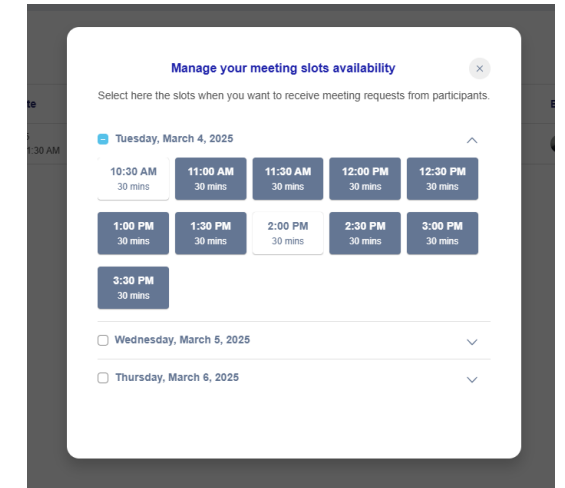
te
5
1:30 AM

Manage your meeting slots availability

×

Select here the slots when you want to receive meeting requests from participants.

Tuesday, March 4, 2025

10:30 AM
30 mins

11:00 AM
30 mins

11:30 AM
30 mins

12:00 PM
30 mins

12:30 PM
30 mins

1:00 PM
30 mins

1:30 PM
30 mins

2:00 PM
30 mins

2:30 PM
30 mins

3:00 PM
30 mins

3:30 PM
30 mins

Wednesday, March 5, 2025

Thursday, March 6, 2025

E